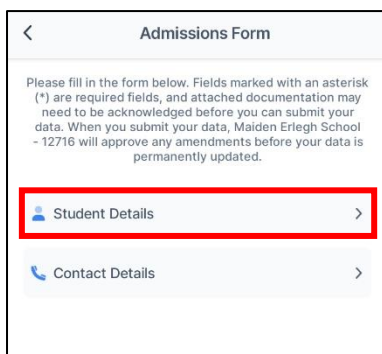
Admissions Form

Please fill in the form below. Fields marked with an asterisk (*) are required fields, and attached documentation may need to be acknowledged before you can submit your data. When you submit your data, Maiden Erlegh School - 12716 will approve any amendments before your data is permanently updated.

Student Details

Contact Details